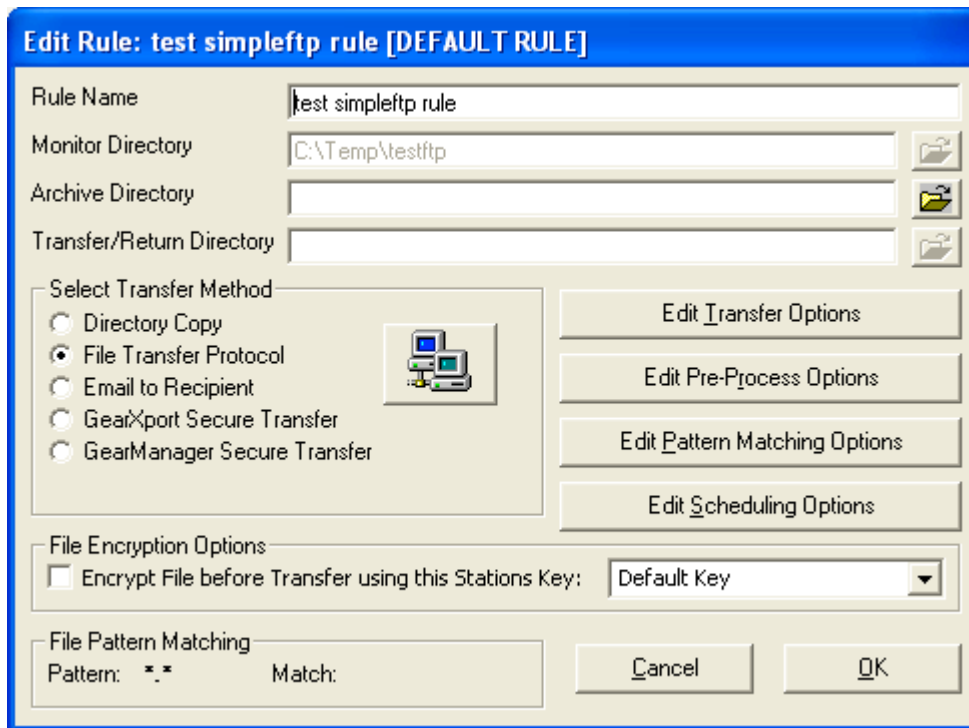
Edit Rule: test simpleftp rule [DEFAULT RULE]

Rule Name
test simpleftp rule

Monitor Directory
C:\Temp\testftp

Archive Directory

Transfer/Return Directory

Select Transfer Method
Directory Copy
File Transfer Protocol
Email to Recipient
GearXport Secure Transfer
GearManager Secure Transfer

Edit Transfer Options

Edit Pre-Process Options

Edit Pattern Matching Options

Edit Scheduling Options

File Encryption Options
Encrypt File before Transfer using this Stations Key:
Default Key

File Pattern Matching
Pattern: *.*
Match:

Cancel

OK